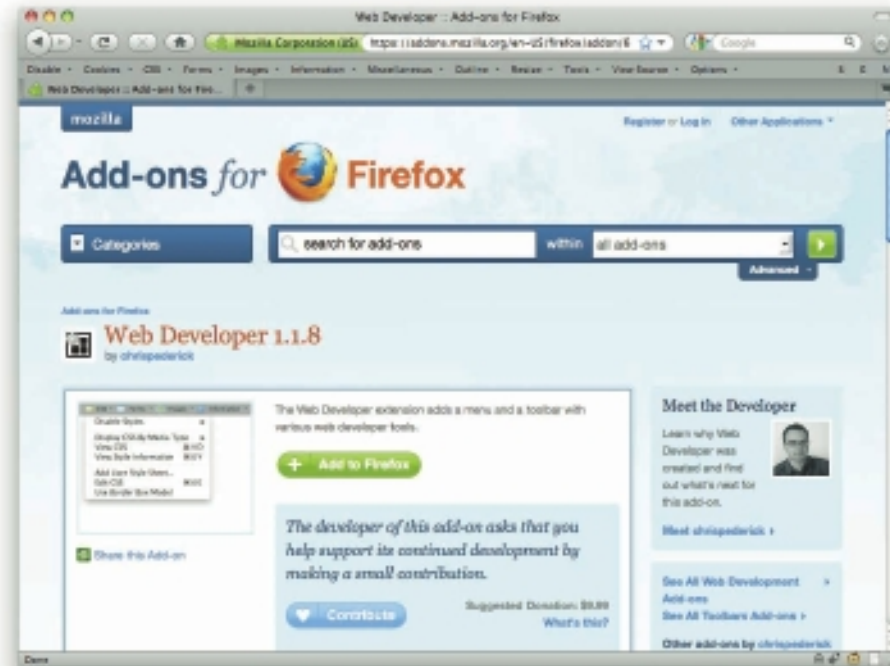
Web Developer :: Add-ons for Firefox

Mozilla Corporation (US) https://addons.mozilla.org/en-US/firefox/addon/6

Google

Disable · Cookies · CSS · Forms · Images · Information · Miscellaneous · Outline · Resize · Tools · View Source · Options ·

Web Developer :: Add-ons for Fire...

mozilla

Register or Log in Other Applications

Add-ons for Firefox

Categories

search for add-ons

within all add-ons

Advanced

Add-ons for Firefox

Web Developer 1.1.8

by chrispederick

Disable Styles
Display CSS By Media Type
View CSS
View Style Information
Add User Style Sheet...
Edit CSS
Use Border Box Model

The Web Developer extension adds a menu and a toolbar with various web developer tools.

+ Add to Firefox

The developer of this add-on asks that you help support its continued development by making a small contribution.

Contribute

Suggested Donation: $9.99

What's this?

Share this Add-on

Meet the Developer

Learn why Web Developer was created and find out what's next for this add-on.

Meet chrispederick ›

See All Web Development Add-ons

See All Toolbars Add-ons ›

Other add-ons by chrispederick

Done